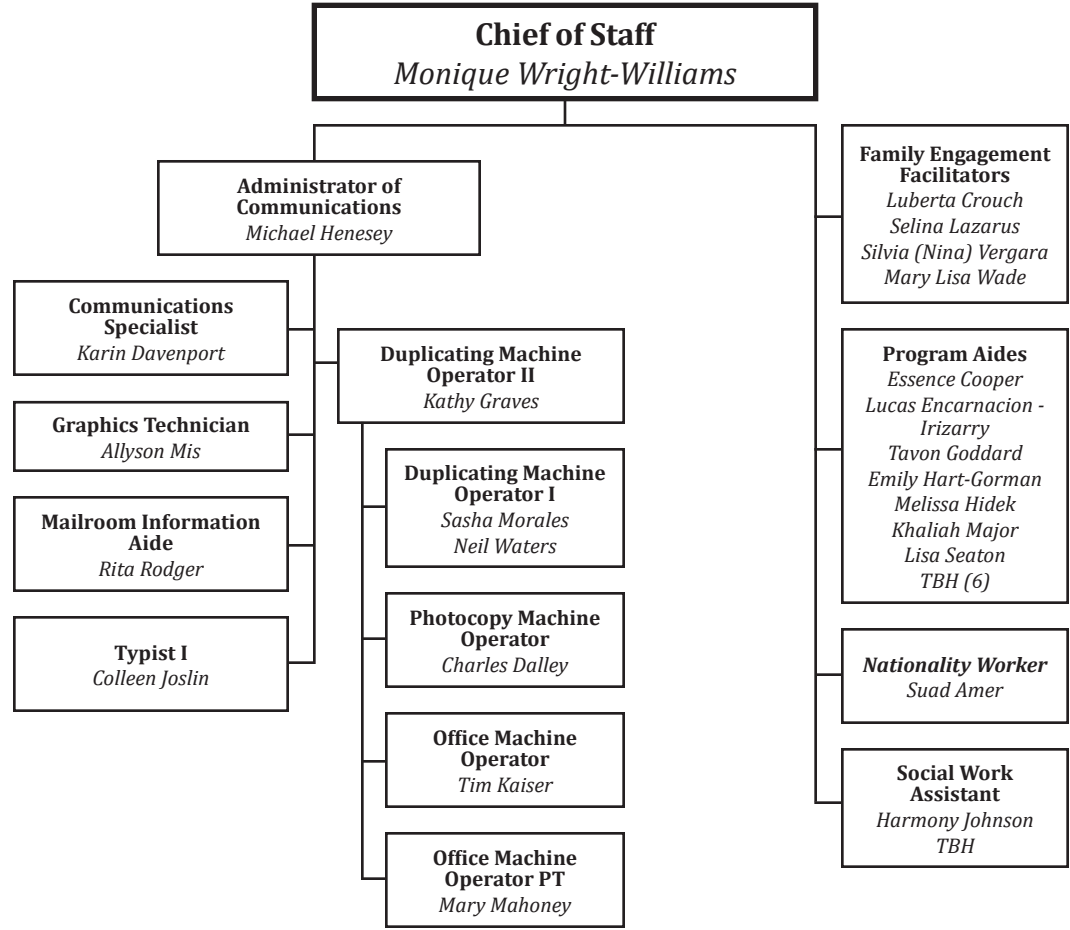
Chief of Staff
Monique Wright-Williams

Administrator of Communications
Michael Henesey

Communications Specialist
Karin Davenport

Graphics Technician
Allyson Mis

Mailroom Information Aide
Rita Rodger

Typist I
Colleen Joslin

Duplicating Machine Operator II
Kathy Graves

Duplicating Machine Operator I
Sasha Morales
Neil Waters

Photocopy Machine Operator
Charles Dalley

Office Machine Operator
Tim Kaiser

Office Machine Operator PT
Mary Mahoney

Family Engagement Facilitators
Luberta Crouch
Selina Lazarus
Silvia (Nina) Vergara
Mary Lisa Wade

Program Aides
Essence Cooper
Lucas Encarnacion - Irizarry
Tavon Goddard
Emily Hart-Gorman
Melissa Hidek
Khaliah Major
Lisa Seaton
TBH (6)

Nationality Worker
Suad Amer

Social Work Assistant
Harmony Johnson
TBH